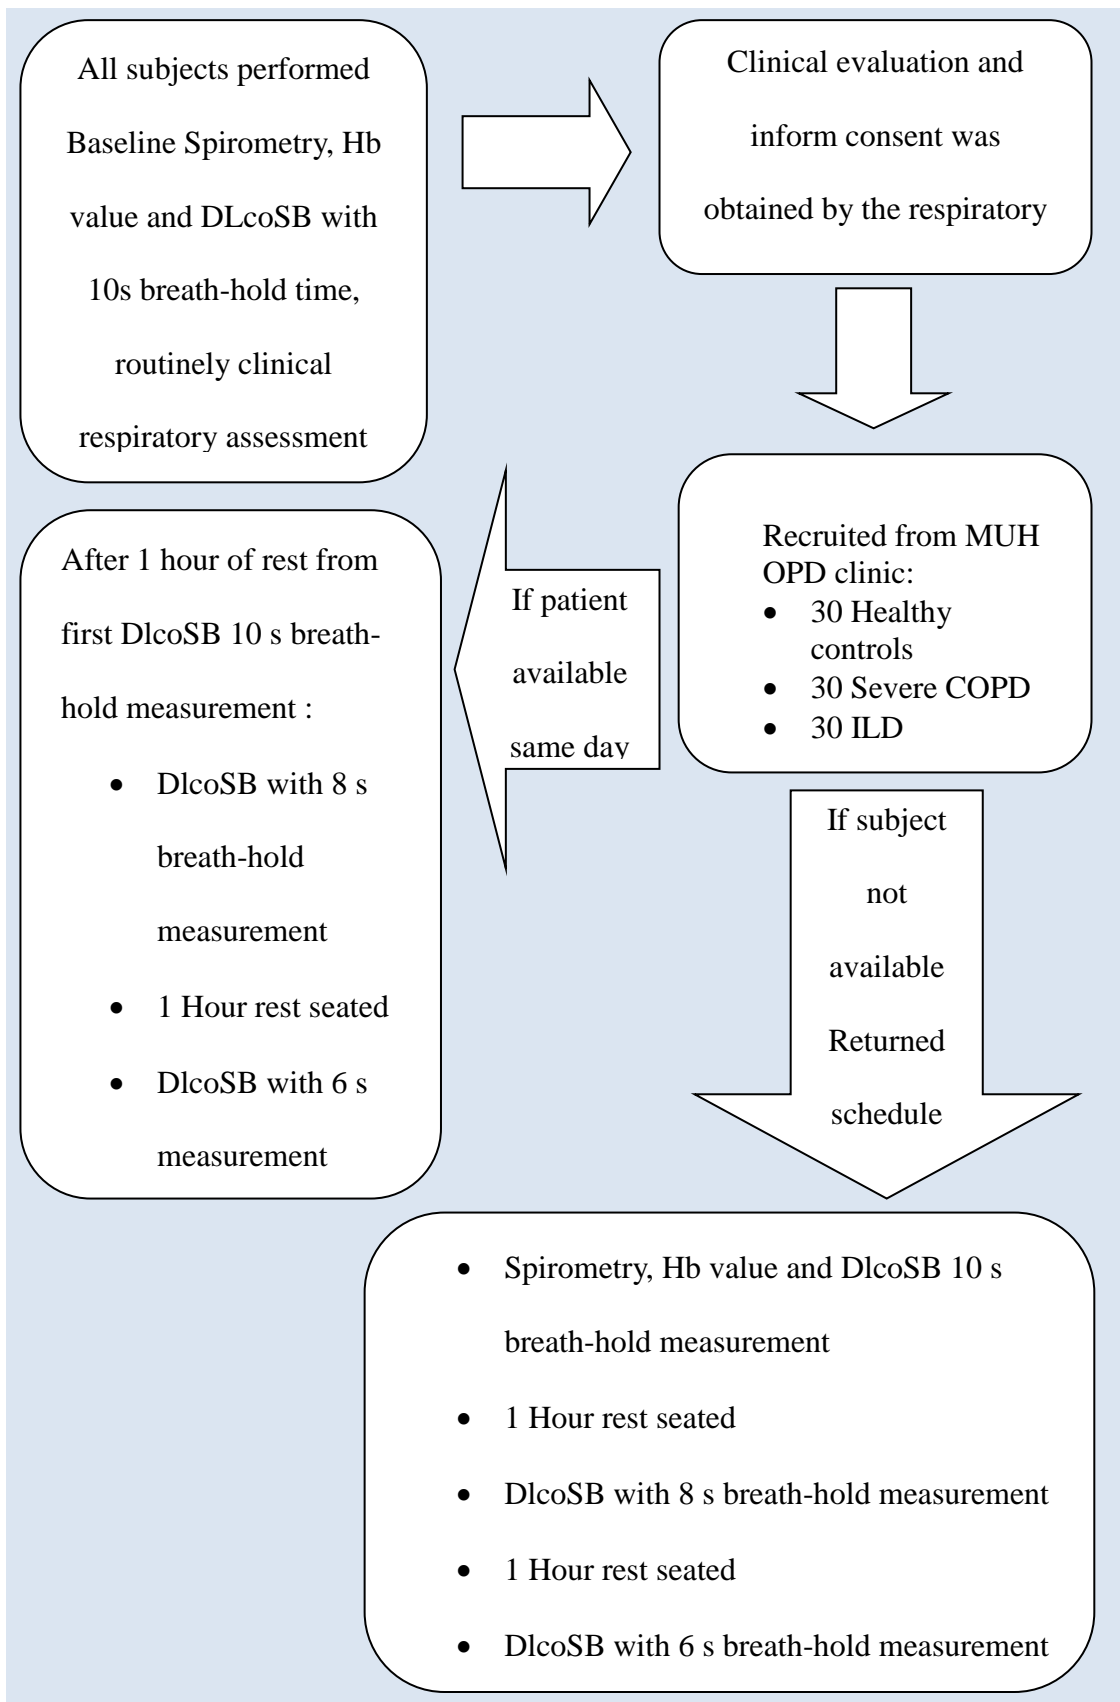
All subjects performed Baseline Spirometry, Hb value and DLcoSB with 10s breath-hold time, routinely clinical respiratory assessment

Clinical evaluation and inform consent was obtained by the respiratory

Recruited from MUH OPD clinic:
- 30 Healthy controls
- 30 Severe COPD
- 30 ILD

If patient available same day

After 1 hour of rest from first DlcoSB 10 s breath-hold measurement :
- DlcoSB with 8 s breath-hold measurement
- 1 Hour rest seated
- DlcoSB with 6 s measurement

If subject not available Returned schedule

- Spirometry, Hb value and DlcoSB 10 s breath-hold measurement
- 1 Hour rest seated
- DlcoSB with 8 s breath-hold measurement
- 1 Hour rest seated
- DlcoSB with 6 s breath-hold measurement